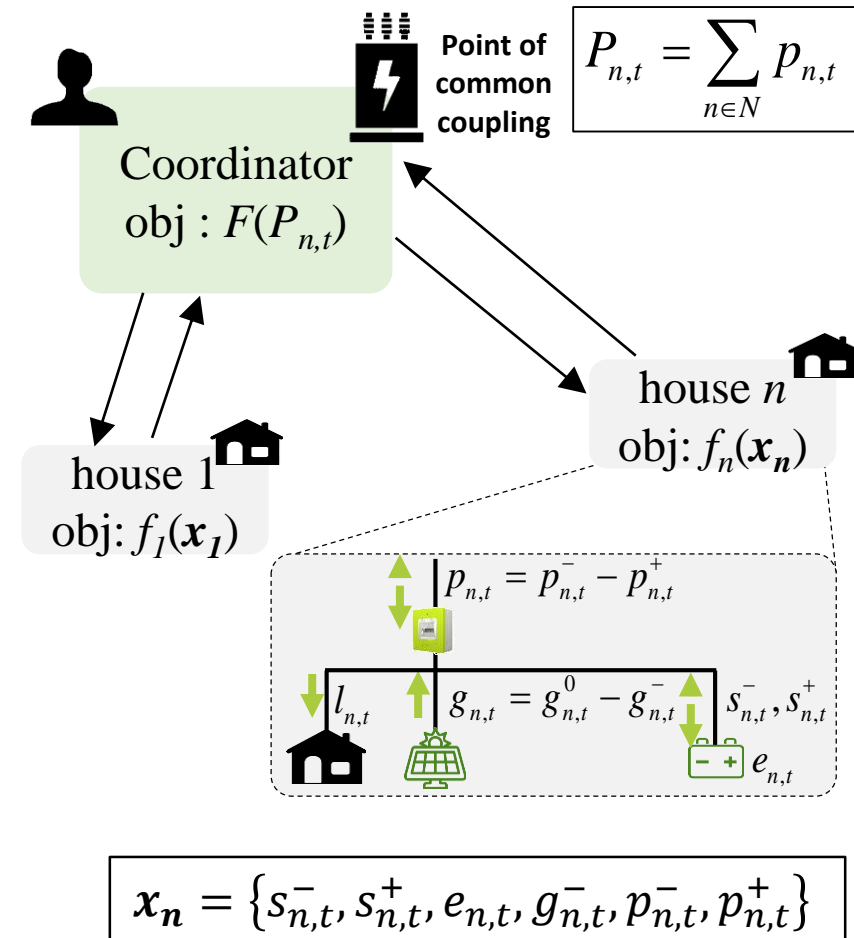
Point of common coupling

$P_{n,t} = \sum_{n \in N} p_{n,t}$

Coordinator
obj : $F(P_{n,t})$

house 1
obj: $f_1(\boldsymbol{x_1})$

house $n$
obj: $f_n(\boldsymbol{x_n})$

$p_{n,t} = p^{-}_{n,t} - p^{+}_{n,t}$

$l_{n,t}$

$g_{n,t} = g^{0}_{n,t} - g^{-}_{n,t}$

$s^{-}_{n,t}, s^{+}_{n,t}$

$e_{n,t}$

$\boldsymbol{x_n} = \{s^{-}_{n,t}, s^{+}_{n,t}, e_{n,t}, g^{-}_{n,t}, p^{-}_{n,t}, p^{+}_{n,t}\}$